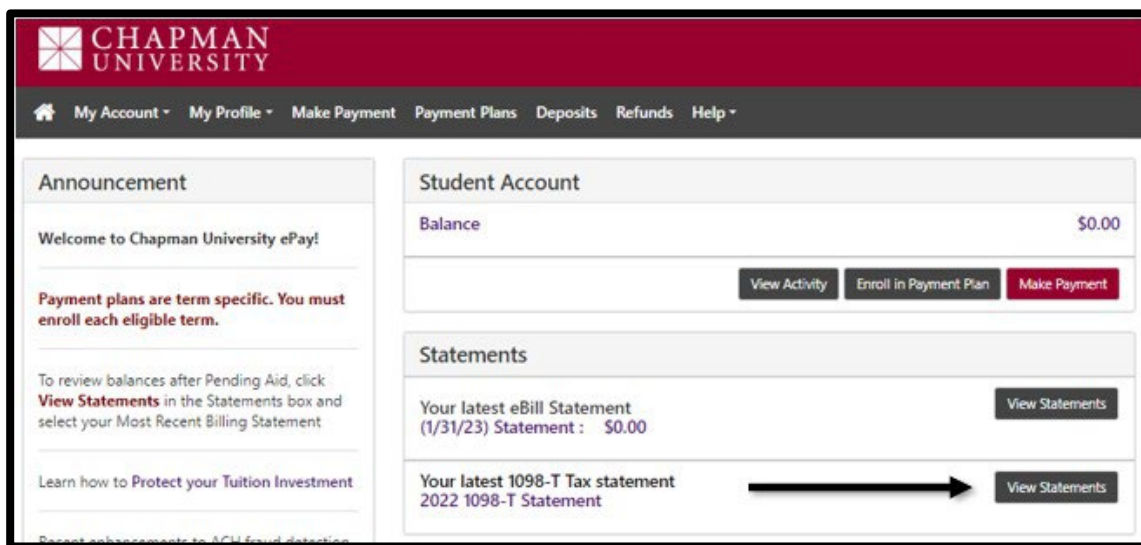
CHAPMAN UNIVERSITY

My Account ▾ My Profile ▾ Make Payment Payment Plans Deposits Refunds Help ▾

Announcement

Welcome to Chapman University ePay!

Payment plans are term specific. You must enroll each eligible term.

To review balances after Pending Aid, click View Statements in the Statements box and select your Most Recent Billing Statement

Learn how to Protect your Tuition Investment

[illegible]

Student Account

Balance $0.00

View Activity Enroll in Payment Plan Make Payment

Statements

Your latest eBill Statement
(1/31/23) Statement : $0.00

View Statements

Your latest 1098-T Tax statement
2022 1098-T Statement

View Statements